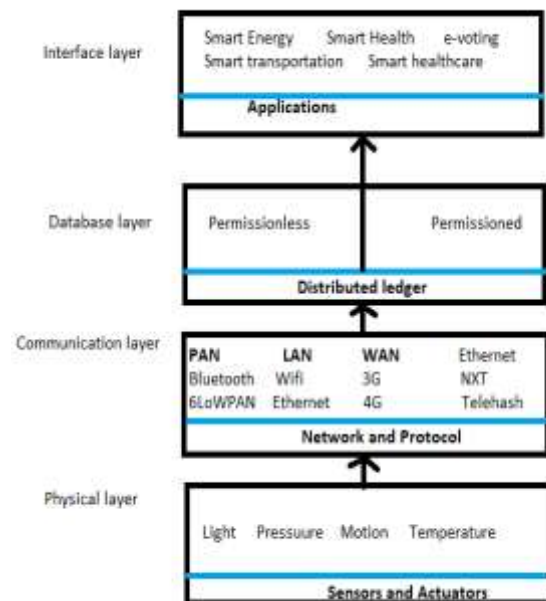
Interface layer

Smart Energy Smart Health e-voting
Smart transportation Smart healthcare

Applications

Database layer

Permissionless Permissioned

Distributed ledger

Communication layer

| PAN | LAN | WAN | Ethernet |
|---|---|---|---|
| Bluetooth | Wifi | 3G | NXT |
| 6LoWPAN | Ethernet | 4G | Telehash |

Network and Protocol

Physical layer

Light Pressuure Motion Temperature

Sensors and Actuators